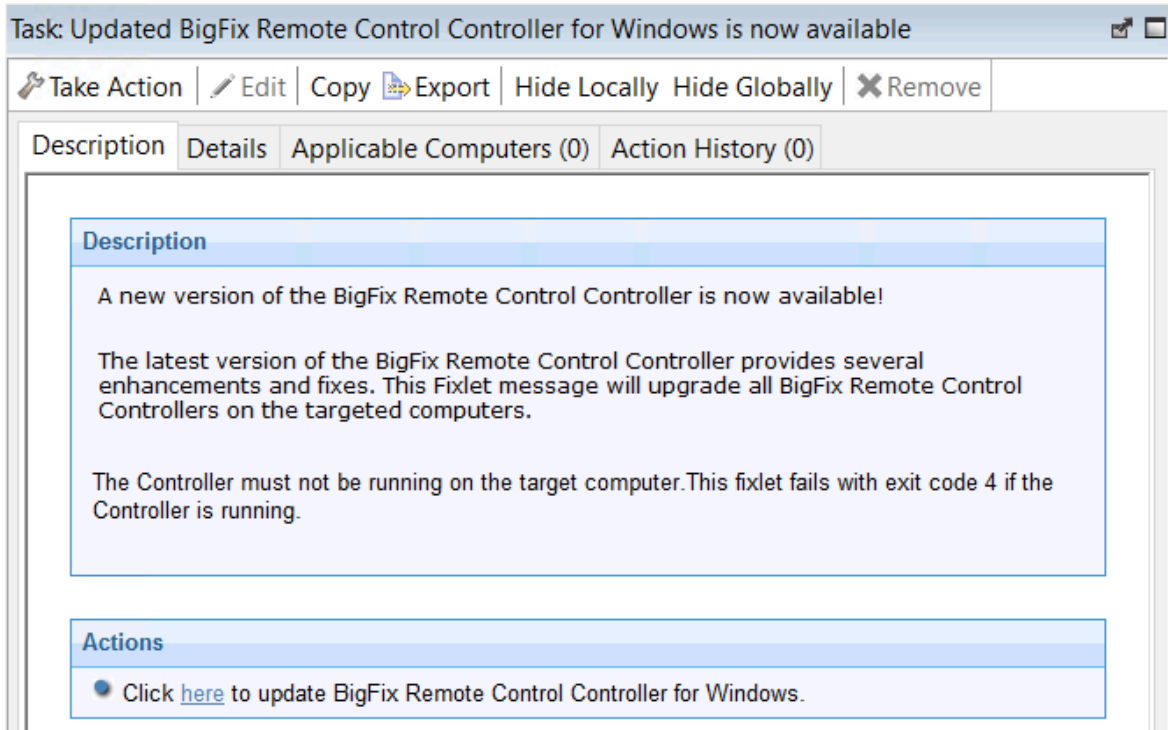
Task: Updated BigFix Remote Control Controller for Windows is now available

Take Action | Edit | Copy | Export | Hide Locally | Hide Globally | Remove

Description | Details | Applicable Computers (0) | Action History (0)

Description

A new version of the BigFix Remote Control Controller is now available!

The latest version of the BigFix Remote Control Controller provides several enhancements and fixes. This Fixlet message will upgrade all BigFix Remote Control Controllers on the targeted computers.

The Controller must not be running on the target computer.This fixlet fails with exit code 4 if the Controller is running.

Actions

Click here to update BigFix Remote Control Controller for Windows.